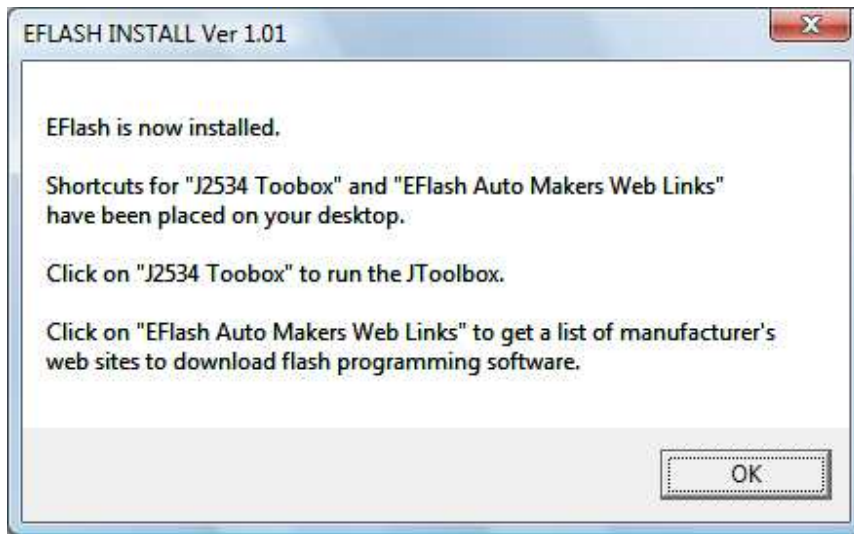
EFLASH INSTALL Ver 1.01

EFlash is now installed.

Shortcuts for "J2534 Toobox" and "EFlash Auto Makers Web Links" have been placed on your desktop.

Click on "J2534 Toobox" to run the JToolbox.

Click on "EFlash Auto Makers Web Links" to get a list of manufacturer's web sites to download flash programming software.

OK